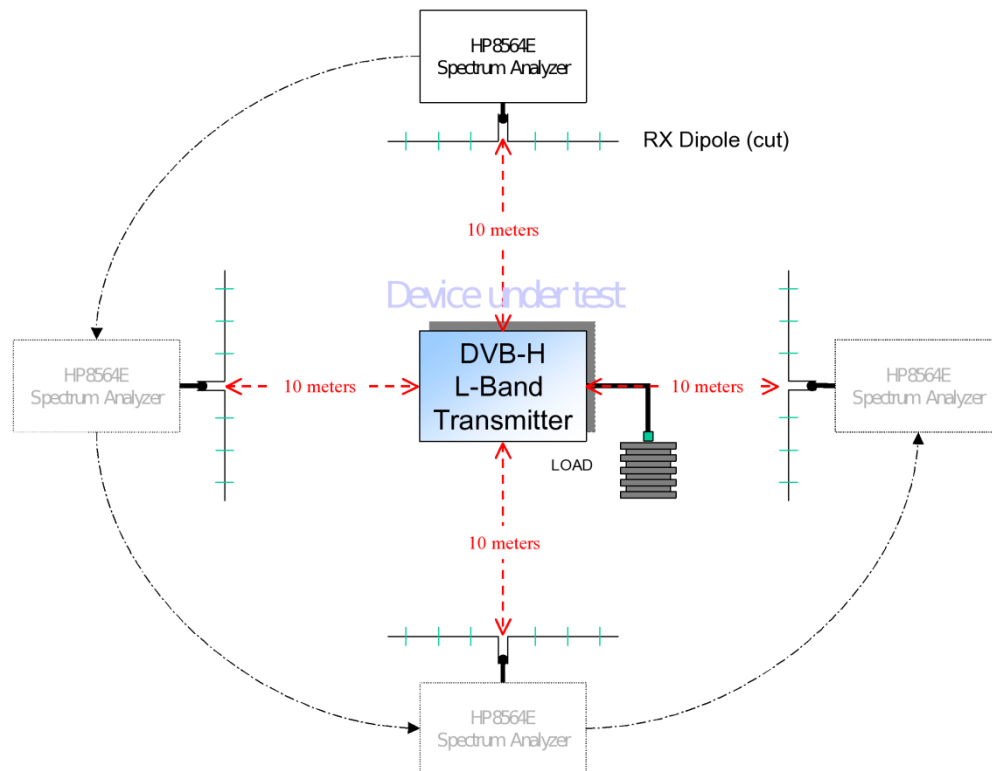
HP8564E
Spectrum Analyzer

RX Dipole (cut)

10 meters

Device under test

HP8564E
Spectrum Analyzer

10 meters

DVB-H
L-Band
Transmitter

10 meters

HP8564E
Spectrum Analyzer

LOAD

10 meters

HP8564E
Spectrum Analyzer